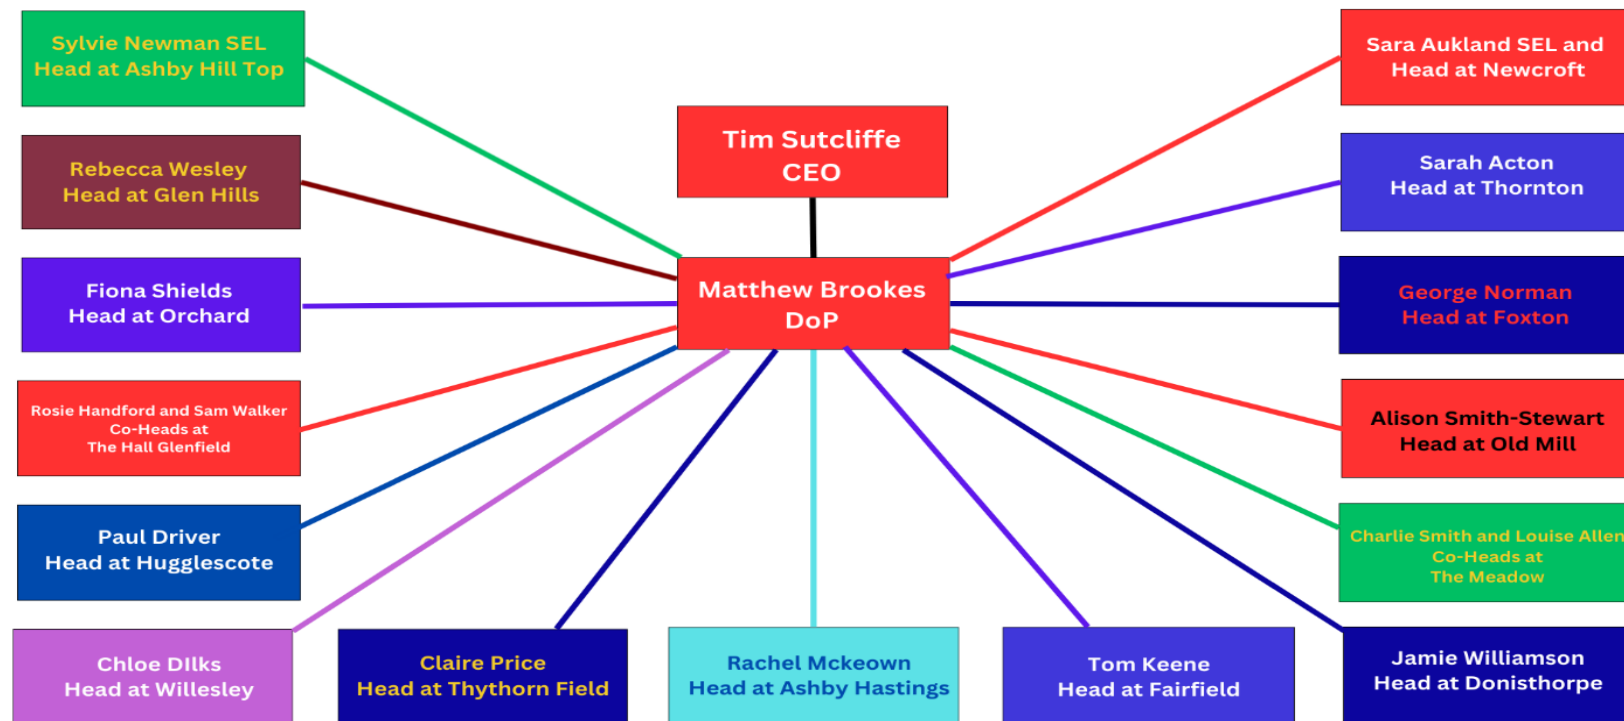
Sylvie Newman SEL
Head at Ashby Hill Top

Rebecca Wesley
Head at Glen Hills

Fiona Shields
Head at Orchard

Rosie Handford and Sam Walker
Co-Heads at
The Hall Glenfield

Paul Driver
Head at Hugglescote

Chloe Dilks
Head at Willesley

Tim Sutcliffe
CEO

Matthew Brookes
DoP

Claire Price
Head at Thythorn Field

Rachel Mckeown
Head at Ashby Hastings

Tom Keene
Head at Fairfield

Sara Aukland SEL and
Head at Newcroft

Sarah Acton
Head at Thornton

George Norman
Head at Foxton

Alison Smith-Stewart
Head at Old Mill

Charlie Smith and Louise Allen
Co-Heads at
The Meadow

Jamie Williamson
Head at Donisthorpe